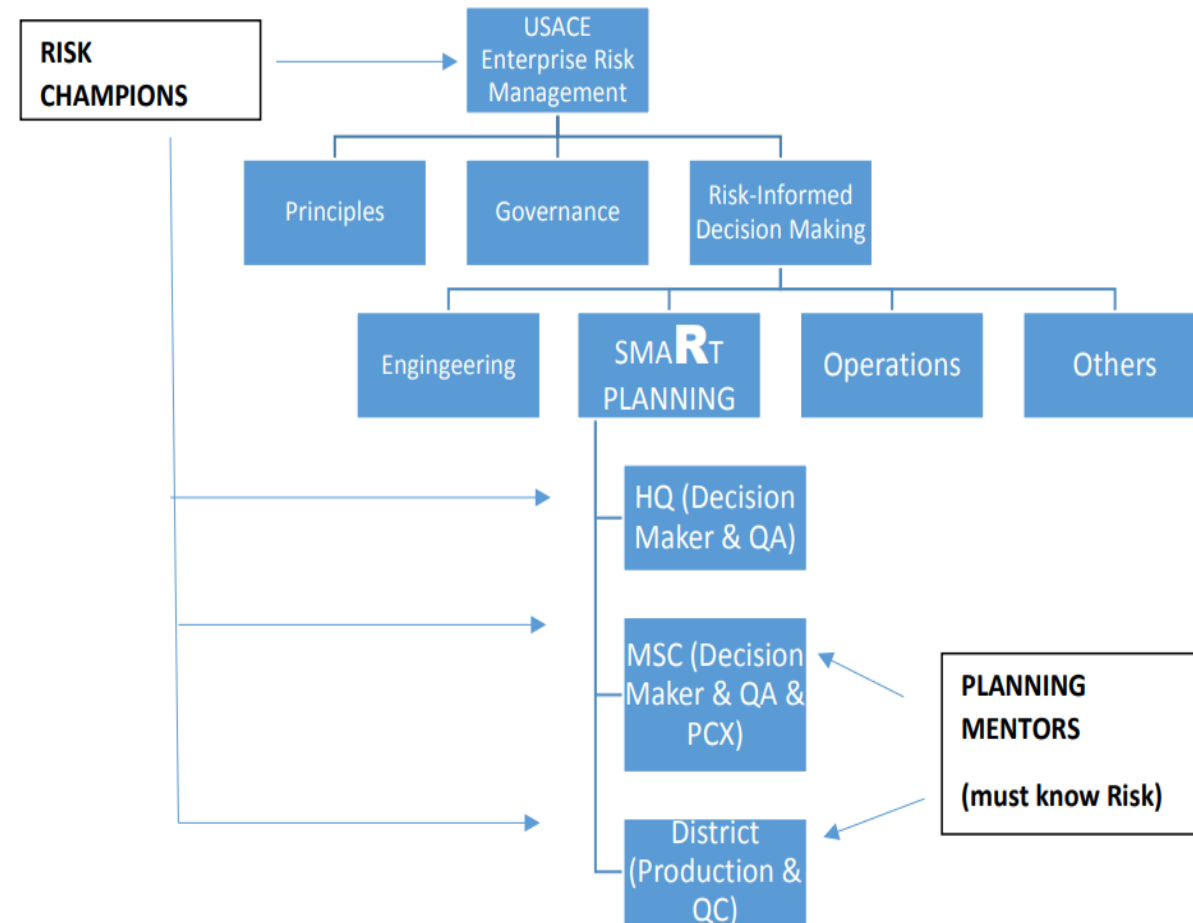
RISK CHAMPIONS

USACE Enterprise Risk Management

Principles

Governance

Risk-Informed Decision Making

Engingeering

SMART PLANNING

Operations

Others

HQ (Decision Maker & QA)

MSC (Decision Maker & QA & PCX)

District (Production & QC)

PLANNING MENTORS

(must know Risk)